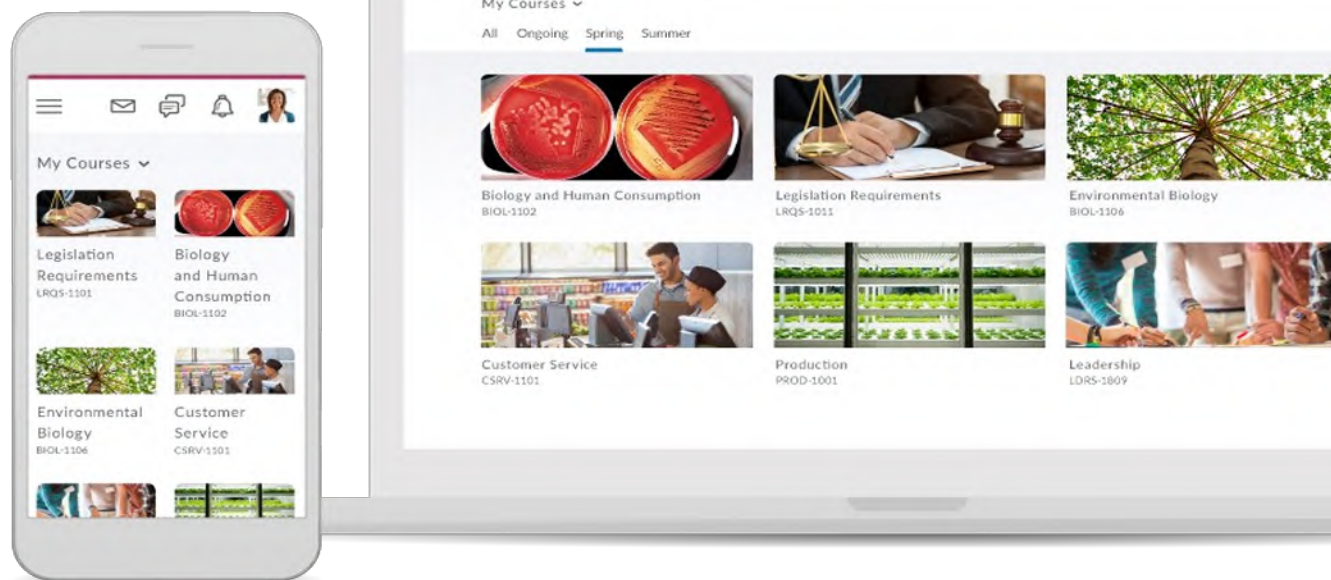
My Courses

Legislation Requirements
LRQS-1101

Biology and Human Consumption
BIOL-1102

Environmental Biology
BIOL-1106

Customer Service
CSRV-1101

My Courses

All Ongoing Spring Summer

Biology and Human Consumption
BIOL-1102

Legislation Requirements
LRQS-1011

Environmental Biology
BIOL-1106

Customer Service
CSRV-1101

Production
PROD-1001

Leadership
LDRS-1809